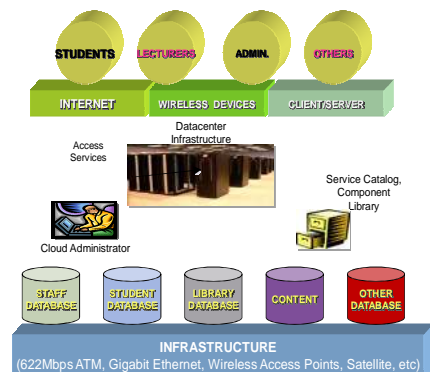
STUDENTS
LECTURERS
ADMIN.
OTHERS

INTERNET
WIRELESS DEVICES
CLIENT/SERVER

Access Services

Datacenter Infrastructure

Service Catalog, Component Library

Cloud Administrator

STAFF DATABASE
STUDENT DATABASE
LIBRARY DATABASE
CONTENT
OTHER DATABASE

INFRASTRUCTURE
(622Mbps ATM, Gigabit Ethernet, Wireless Access Points, Satellite, etc)